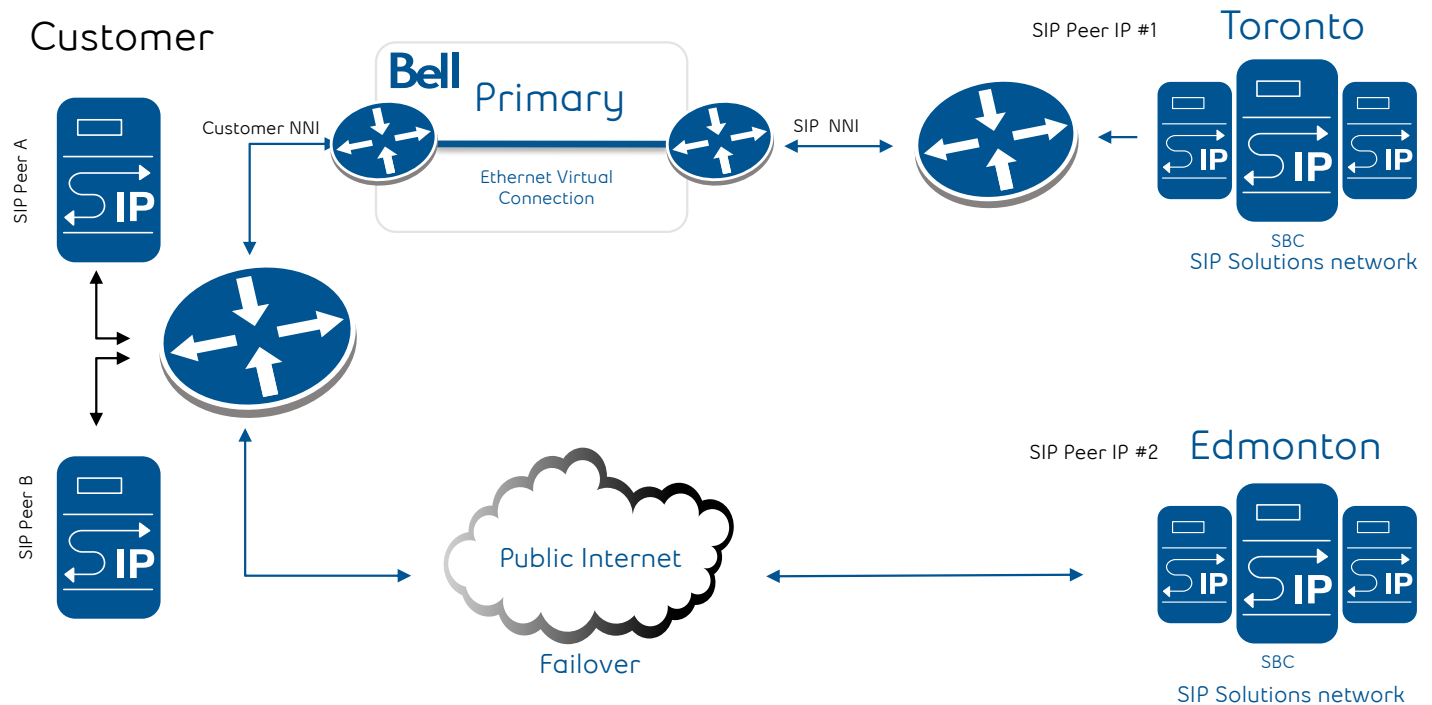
Customer

Bell

Primary

Customer NNI

Ethernet Virtual Connection

SIP NNI

SIP Peer IP #1

Toronto

IP

IP

IP

SBC

SIP Solutions network

SIP Peer A

IP

SIP Peer B

IP

SIP Peer IP #2

Edmonton

Public Internet

Failover

IP

IP

IP

SBC

SIP Solutions network